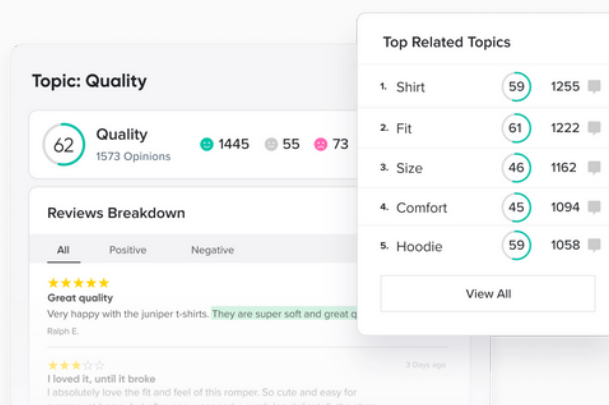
Topic: Quality

62 Quality
1573 Opinions

1445 55 73

Reviews Breakdown

All Positive Negative

★★★★★
Great quality
Very happy with the juniper t-shirts. They are super soft and great q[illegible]
Ralph E.

★★★☆☆ 3 Days ago
I loved it, until it broke
I absolutely love the fit and feel of this romper. So cute and easy for
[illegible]

Top Related Topics

| | | | |
|---|---|---|---|
| 1. | Shirt | 59 | 1255 |
| 2. | Fit | 61 | 1222 |
| 3. | Size | 46 | 1162 |
| 4. | Comfort | 45 | 1094 |
| 5. | Hoodie | 59 | 1058 |

View All